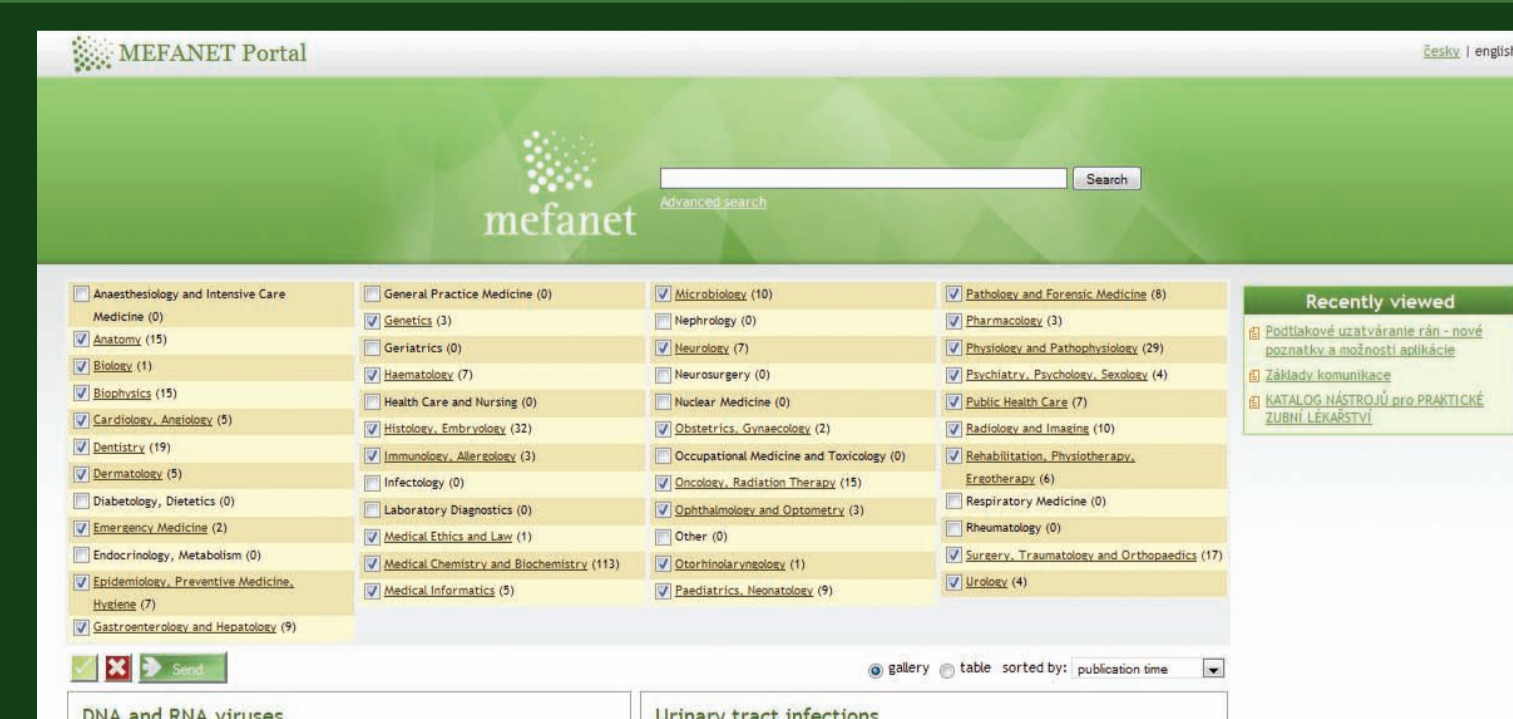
MEFANET Portal

česky | englis

mefanet

Search

Advanced search

Anaesthesiology and Intensive Care Medicine (0)
Anatomy (15)
Biology (1)
Biophysics (15)
Cardiology, Angiology (5)
Dentistry (19)
Dermatology (5)
Diabetology, Dietetics (0)
Emergency Medicine (2)
Endocrinology, Metabolism (0)
Epidemiology, Preventive Medicine, Hygiene (7)
Gastroenterology and Hepatology (9)

General Practice Medicine (0)
Genetics (3)
Geriatrics (0)
Haematology (7)
Health Care and Nursing (0)
Histology, Embryology (32)
Immunology, Allergology (3)
Infectology (0)
Laboratory Diagnostics (0)
Medical Ethics and Law (1)
Medical Chemistry and Biochemistry (113)
Medical Informatics (5)

Microbiology (10)
Nephrology (0)
Neurology (7)
Neurosurgery (0)
Nuclear Medicine (0)
Obstetrics, Gynaecology (2)
Occupational Medicine and Toxicology (0)
Oncology, Radiation Therapy (15)
Ophthalmology and Optometry (3)
Other (0)
Otorhinolaryngology (1)
Paediatrics, Neonatology (9)

Pathology and Forensic Medicine (8)
Pharmacology (3)
Physiology and Pathophysiology (29)
Psychiatry, Psychology, Sexology (4)
Public Health Care (7)
Radiology and Imaging (10)
Rehabilitation, Physiotherapy, Ergotherapy (6)
Respiratory Medicine (0)
Rheumatology (0)
Surgery, Traumatology and Orthopaedics (17)
Urology (4)

Recently viewed
Podtlakové uzatváranie rán - nové poznatky a možnosti aplikácie
Základy komunikace
KATALOG NÁSTROJŮ pro PRAKTICKÉ ZUBNÍ LÉKAŘSTVÍ

Send

gallery table sorted by: publication time

DNA and RNA viruses

Urinary tract infections